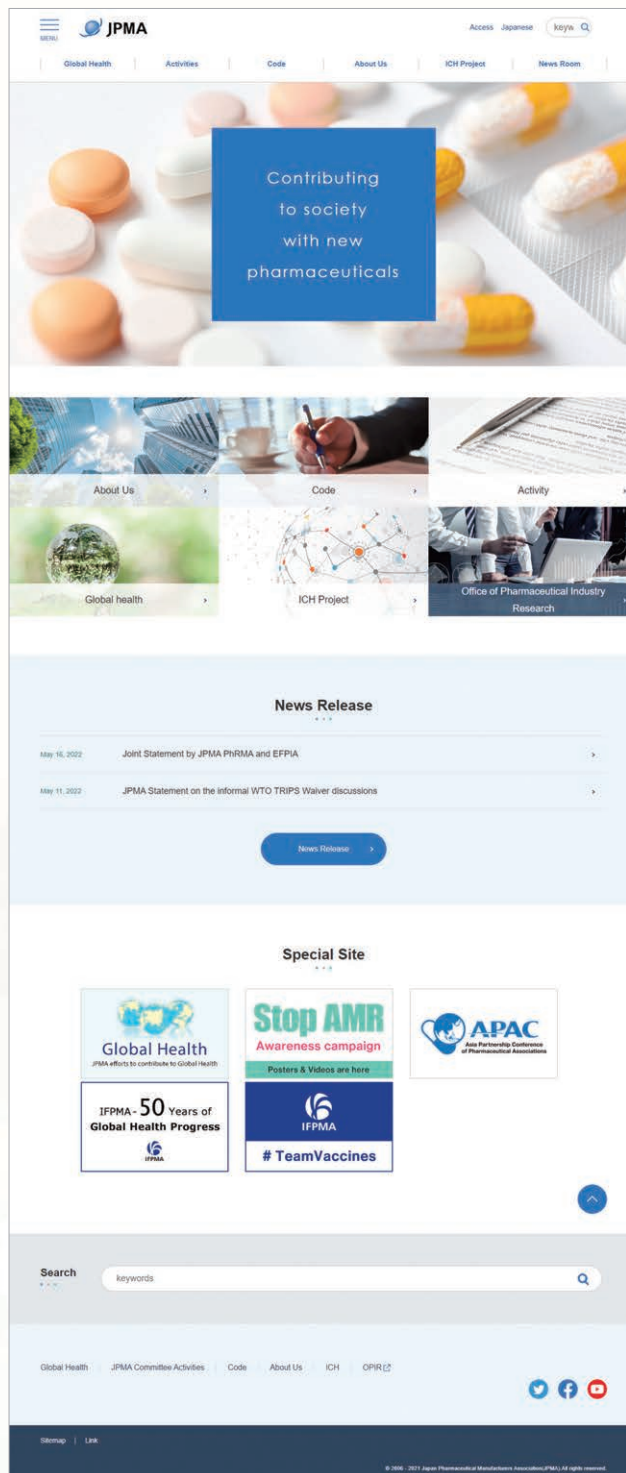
MENU JPMA

Access Japanese keyw

Global Health | Activities | Code | About Us | ICH Project | News Room

Contributing to society with new pharmaceuticals

About Us ›

Code ›

Activity ›

Global health ›

ICH Project ›

Office of Pharmaceutical Industry Research ›

News Release

May 16, 2022 Joint Statement by JPMA PhRMA and EFPIA ›

May 11, 2022 JPMA Statement on the informal WTO TRIPS Waiver discussions ›

News Release ›

Special Site

Global Health
JPMA efforts to contribute to Global Health

Stop AMR
Awareness campaign
Posters & Videos are here

APAC
Asia Partnership Conference of Pharmaceutical Associations

IFPMA - 50 Years of Global Health Progress
IFPMA

IFPMA
# TeamVaccines

Search

keywords

Global Health | JPMA Committee Activities | Code | About Us | ICH | OPIR

Sitemap | Link

© 2006 - 2021 Japan Pharmaceutical Manufacturers Association(JPMA) All rights reserved.